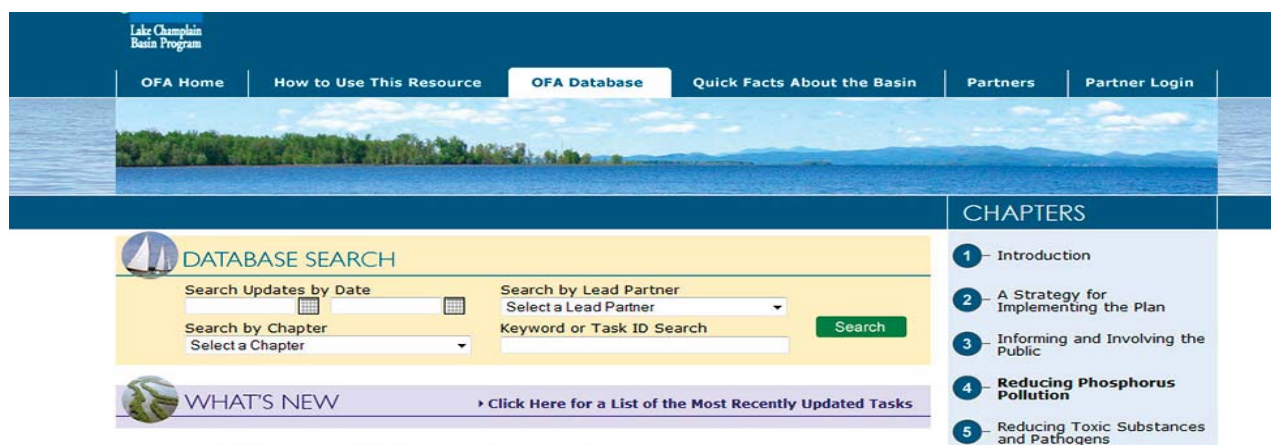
Lake Champlain Basin Program

OFA Home | How to Use This Resource | OFA Database | Quick Facts About the Basin | Partners | Partner Login

DATABASE SEARCH

Search Updates by Date

Search by Lead Partner

Select a Lead Partner

Search by Chapter

Select a Chapter

Keyword or Task ID Search

Search

WHAT'S NEW

Click Here for a List of the Most Recently Updated Tasks

CHAPTERS

1 Introduction

2 A Strategy for Implementing the Plan

3 Informing and Involving the Public

4 Reducing Phosphorus Pollution

5 Reducing Toxic Substances and Pathogens